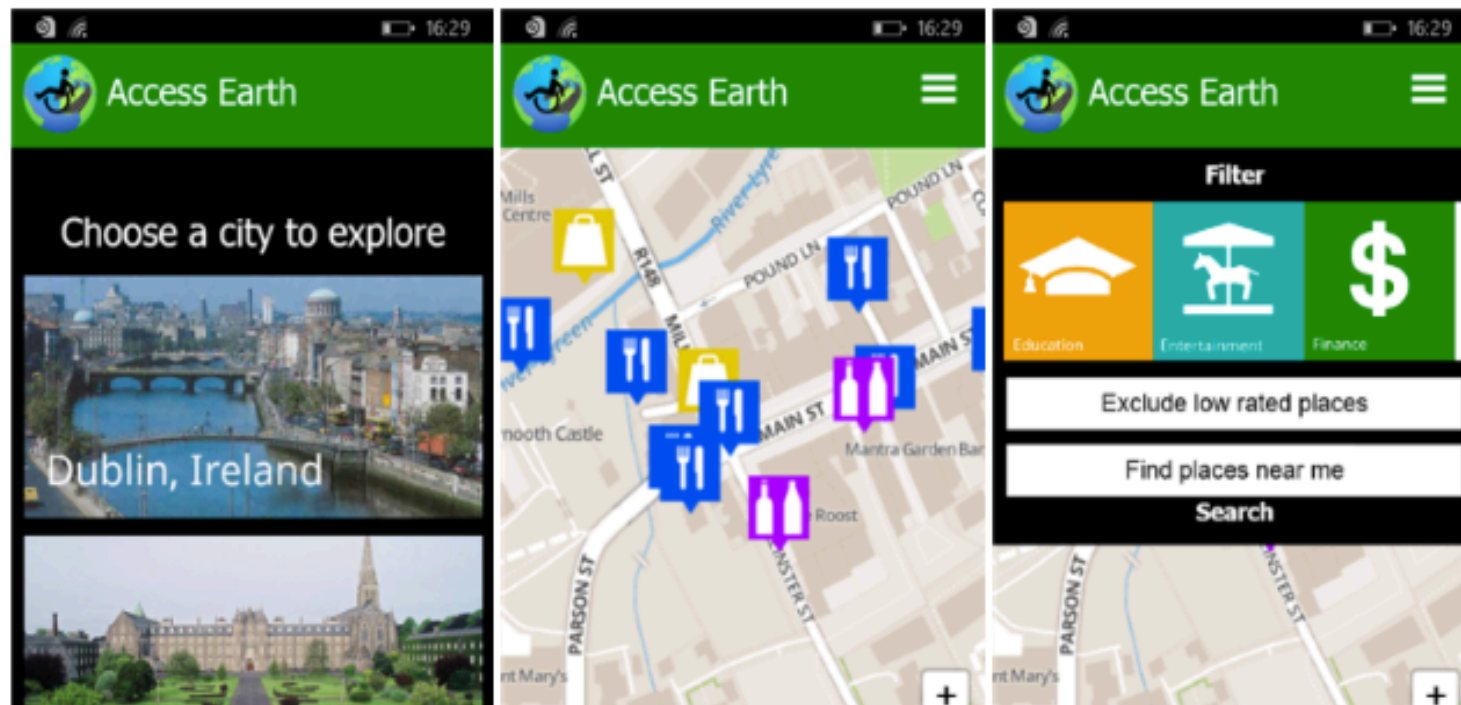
16:29

Access Earth

Choose a city to explore

Dublin, Ireland

16:29

Access Earth

Mills Centre

ST

R148

River Ryewater

POUND LN

POUND LN

MILL

River Lyreen

MAIN ST

MAIN ST

nooth Castle

Mantra Garden Bar

Roost

PARSON ST

NSTER ST

nt Mary's

+

16:29

Access Earth

Filter

Education

Entertainment

Finance

Exclude low rated places

Find places near me

Search

PARSON ST

NSTER ST

nt Mary's

+